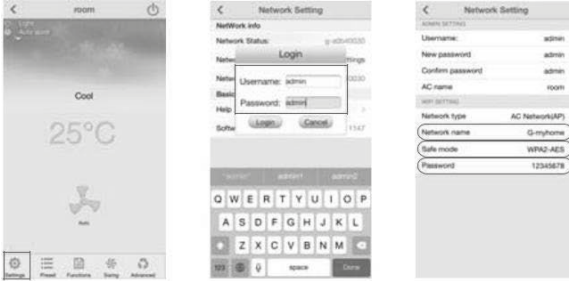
<
room

Light
Auto word

Cool

25°C

Auto

Settings
Preset
Functions
Swing
Advanced

<
Network Setting

NetWork info

Network Status:
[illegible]

Login

Username: admin

Password: admin

Login
Cancel

Help

Softw

"admin"
admin1
admin2

Q W E R T Y U I O P
A S D F G H J K L
Z X C V B N M
123
space
Done

<
Network Setting

ADMIN SETTING

| Username: | admin |
|---|---|
| New password | admin |
| Confirm password | admin |
| AC name | room |

WIFI SETTING

| Network type | AC Network(AP) |
|---|---|
| Network name | G-myhome |
| Safe mode | WPA2-AES |
| Password | 12345678 |